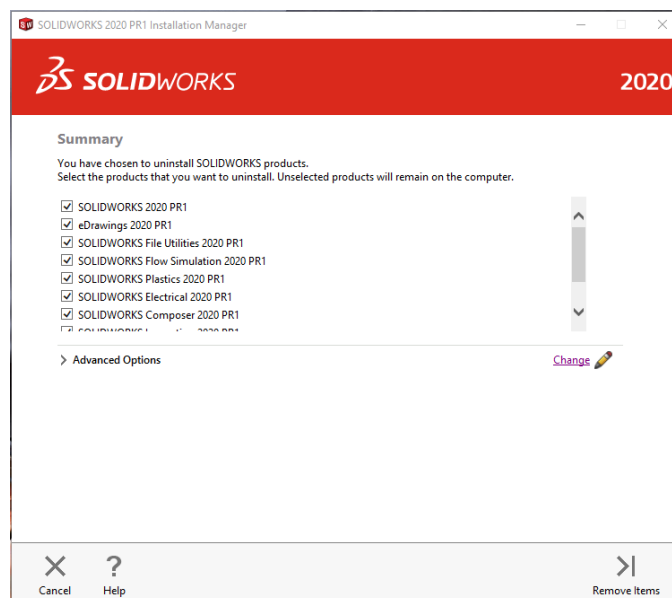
SOLIDWORKS 2020 PR1 Installation Manager

SOLIDWORKS

2020

Summary

You have chosen to uninstall SOLIDWORKS products.
Select the products that you want to uninstall. Unselected products will remain on the computer.

SOLIDWORKS 2020 PR1
eDrawings 2020 PR1
SOLIDWORKS File Utilities 2020 PR1
SOLIDWORKS Flow Simulation 2020 PR1
SOLIDWORKS Plastics 2020 PR1
SOLIDWORKS Electrical 2020 PR1
SOLIDWORKS Composer 2020 PR1
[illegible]

Advanced Options

Change

Cancel

Help

Remove Items